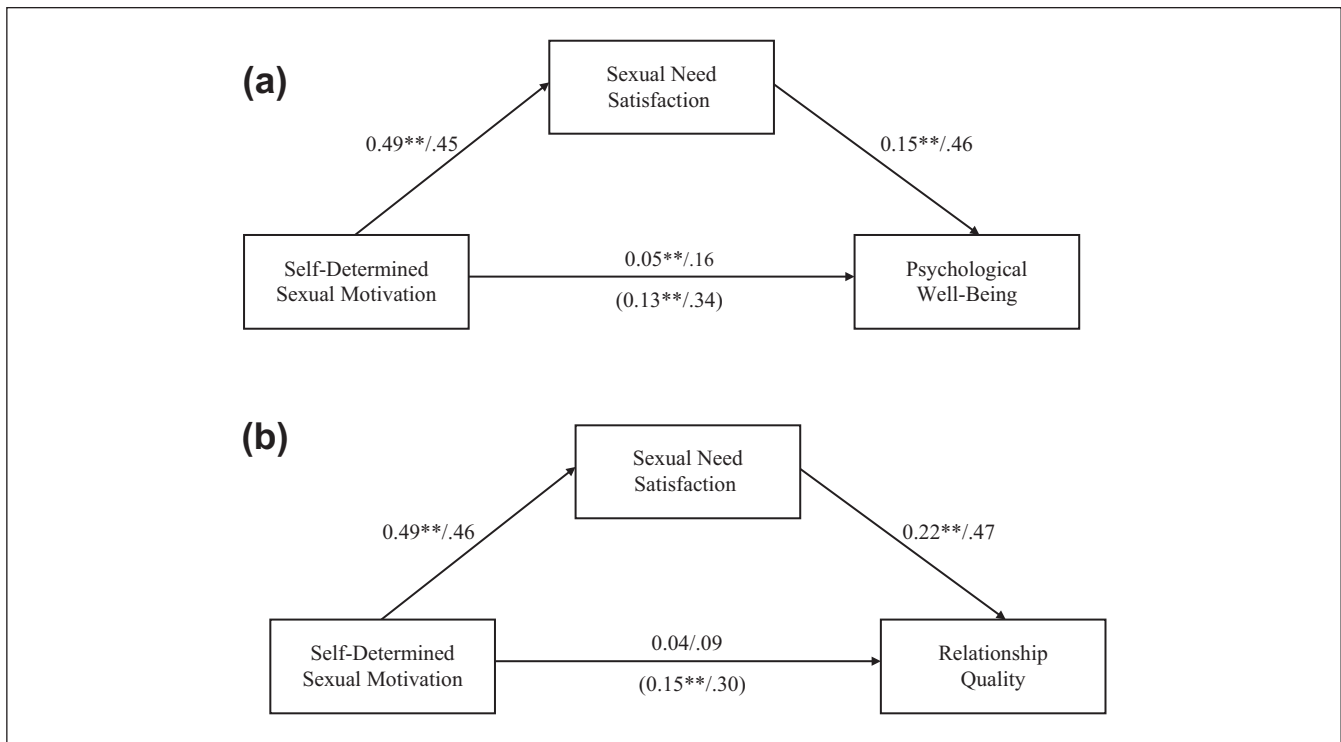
(a)

Sexual Need Satisfaction

0.49**/.45

0.15**/.46

Self-Determined Sexual Motivation

0.05**/.16

(0.13**/.34)

Psychological Well-Being

(b)

Sexual Need Satisfaction

0.49**/.46

0.22**/.47

Self-Determined Sexual Motivation

0.04/.09

(0.15**/.30)

Relationship Quality